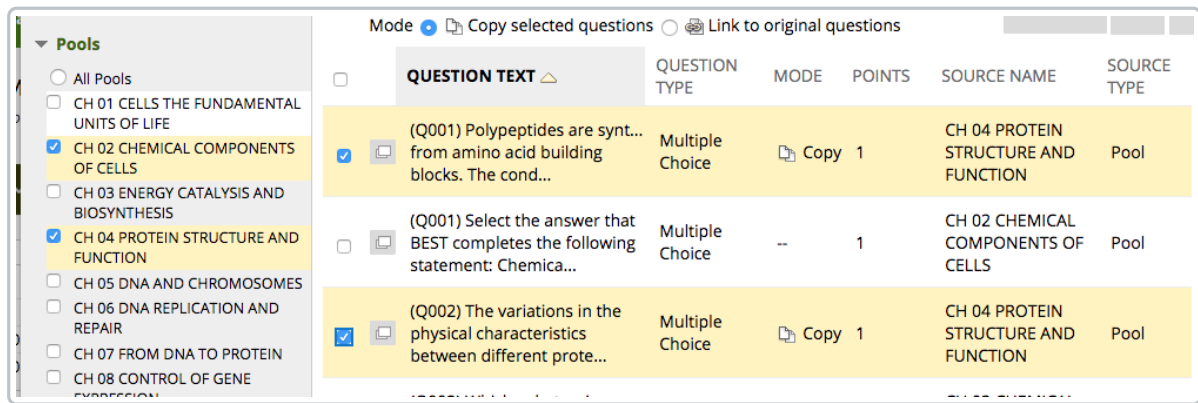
Pools

All Pools

CH 01 CELLS THE FUNDAMENTAL UNITS OF LIFE

CH 02 CHEMICAL COMPONENTS OF CELLS

CH 03 ENERGY CATALYSIS AND BIOSYNTHESIS

CH 04 PROTEIN STRUCTURE AND FUNCTION

CH 05 DNA AND CHROMOSOMES

CH 06 DNA REPLICATION AND REPAIR

CH 07 FROM DNA TO PROTEIN

CH 08 CONTROL OF GENE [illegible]

Mode Copy selected questions Link to original questions

| | QUESTION TEXT | QUESTION TYPE | MODE | POINTS | SOURCE NAME | SOURCE TYPE |
|---|---|---|---|---|---|---|
| ☑ | (Q001) Polypeptides are synt... from amino acid building blocks. The cond... | Multiple Choice | Copy | 1 | CH 04 PROTEIN STRUCTURE AND FUNCTION | Pool |
| ☐ | (Q001) Select the answer that BEST completes the following statement: Chemica... | Multiple Choice | -- | 1 | CH 02 CHEMICAL COMPONENTS OF CELLS | Pool |
| ☑ | (Q002) The variations in the physical characteristics between different prote... | Multiple Choice | Copy | 1 | CH 04 PROTEIN STRUCTURE AND FUNCTION | Pool |
| | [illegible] | | | | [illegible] | |